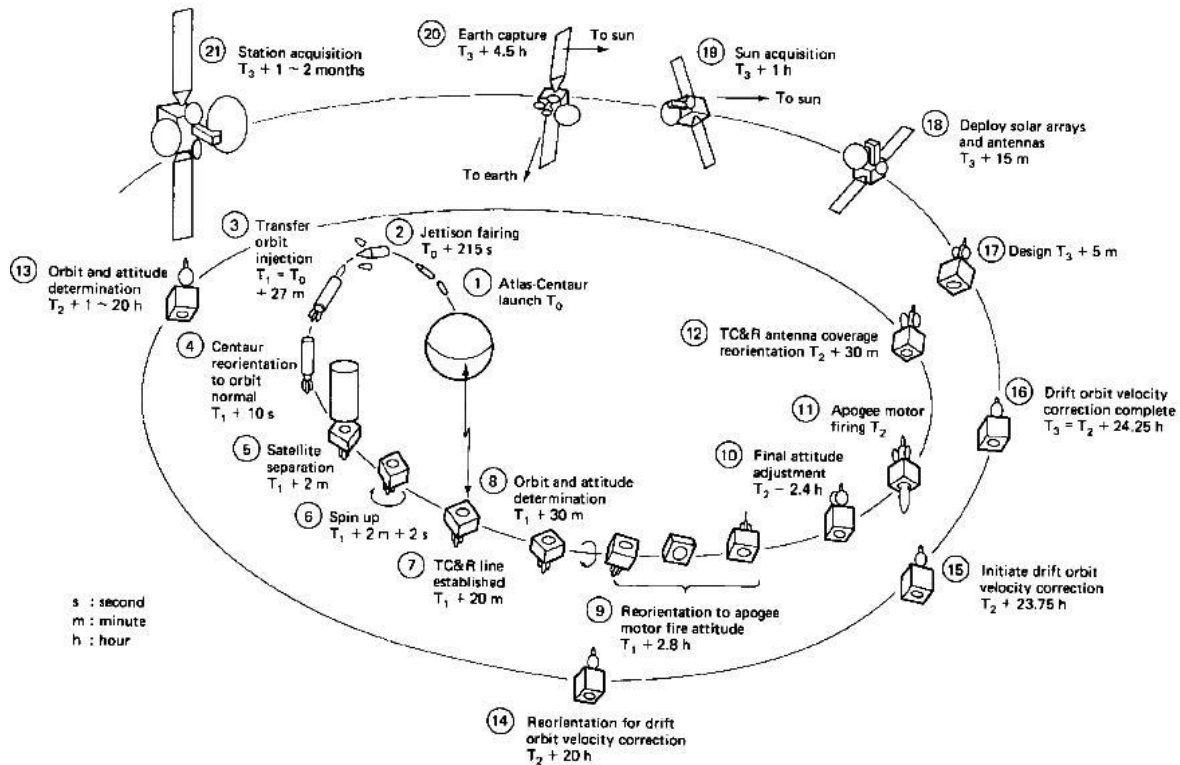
(21) Station acquisition $T_3$ + 1 ~ 2 months

(20) Earth capture $T_3$ + 4.5 h

To sun

To earth

(19) Sun acquisition $T_3$ + 1 h

To sun

(18) Deploy solar arrays and antennas $T_3$ + 15 m

(3) Transfer orbit injection $T_1$ = $T_0$ + 27 m

(2) Jettison fairing $T_0$ + 215 s

(1) Atlas-Centaur launch $T_0$

(13) Orbit and attitude determination $T_2$ + 1 ~ 20 h

(17) Design $T_3$ + 5 m

(4) Centaur reorientation to orbit normal $T_1$ + 10 s

(12) TC&R antenna coverage reorientation $T_2$ + 30 m

(16) Drift orbit velocity correction complete $T_3$ = $T_2$ + 24.25 h

(11) Apogee motor firing $T_2$

(10) Final attitude adjustment $T_2$ − 2.4 h

(5) Satellite separation $T_1$ + 2 m

(8) Orbit and attitude determination $T_1$ + 30 m

(6) Spin up $T_1$ + 2 m + 2 s

(7) TC&R line established $T_1$ + 20 m

(15) Initiate drift orbit velocity correction $T_2$ + 23.75 h

s : second
m : minute
h : hour

(9) Reorientation to apogee motor fire attitude $T_1$ + 2.8 h

(14) Reorientation for drift orbit velocity correction $T_2$ + 20 h